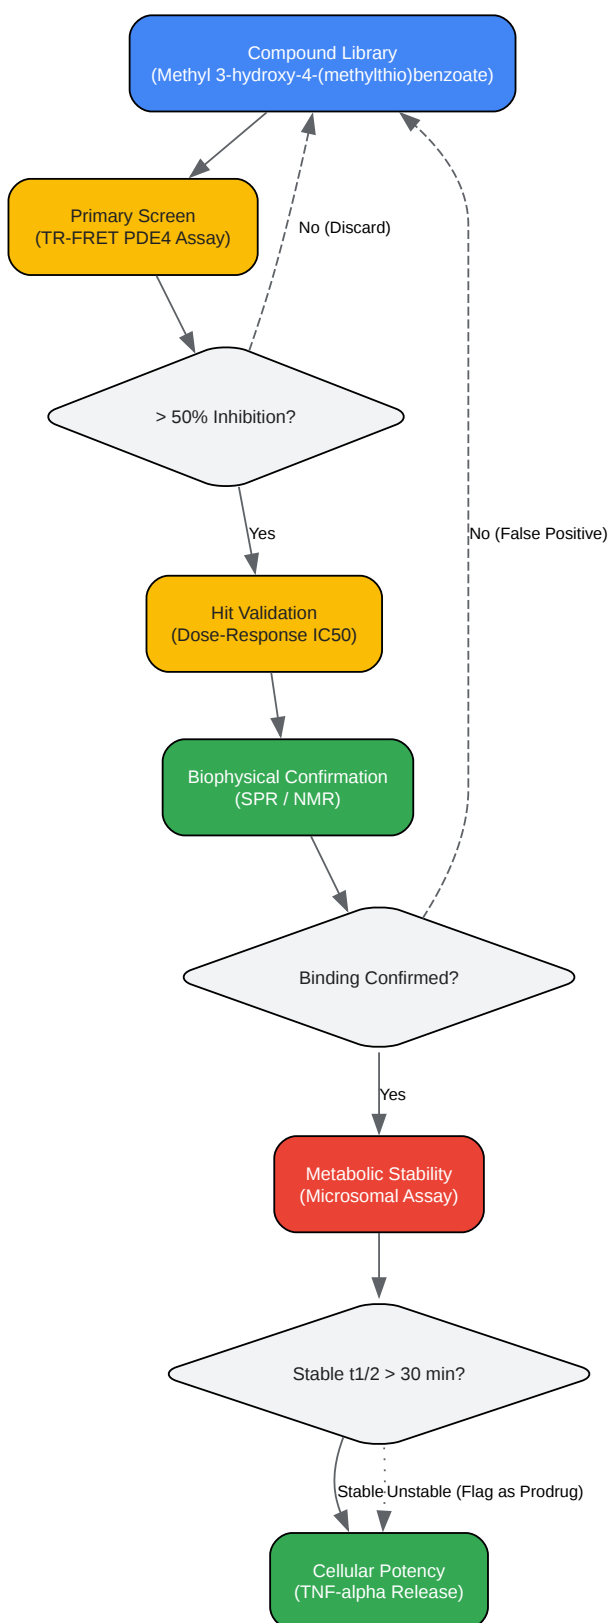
Compound Library
(Methyl 3-hydroxy-4-(methylthio)benzoate)

Primary Screen
(TR-FRET PDE4 Assay)

No (Discard)

> 50% Inhibition?

Yes

No (False Positive)

Hit Validation
(Dose-Response IC50)

Biophysical Confirmation
(SPR / NMR)

Binding Confirmed?

Yes

Metabolic Stability
(Microsomal Assay)

Stable t1/2 > 30 min?

Stable

Unstable (Flag as Prodrug)

Cellular Potency
(TNF-alpha Release)